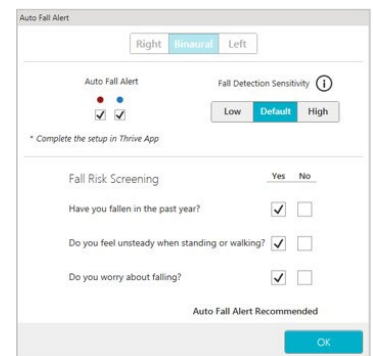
Auto Fall Alert

Right Binaural Left

Auto Fall Alert

Fall Detection Sensitivity i

Low Default High

* Complete the setup in Thrive App

Fall Risk Screening

Yes No

Have you fallen in the past year?

Do you feel unsteady when standing or walking?

Do you worry about falling?

Auto Fall Alert Recommended

OK